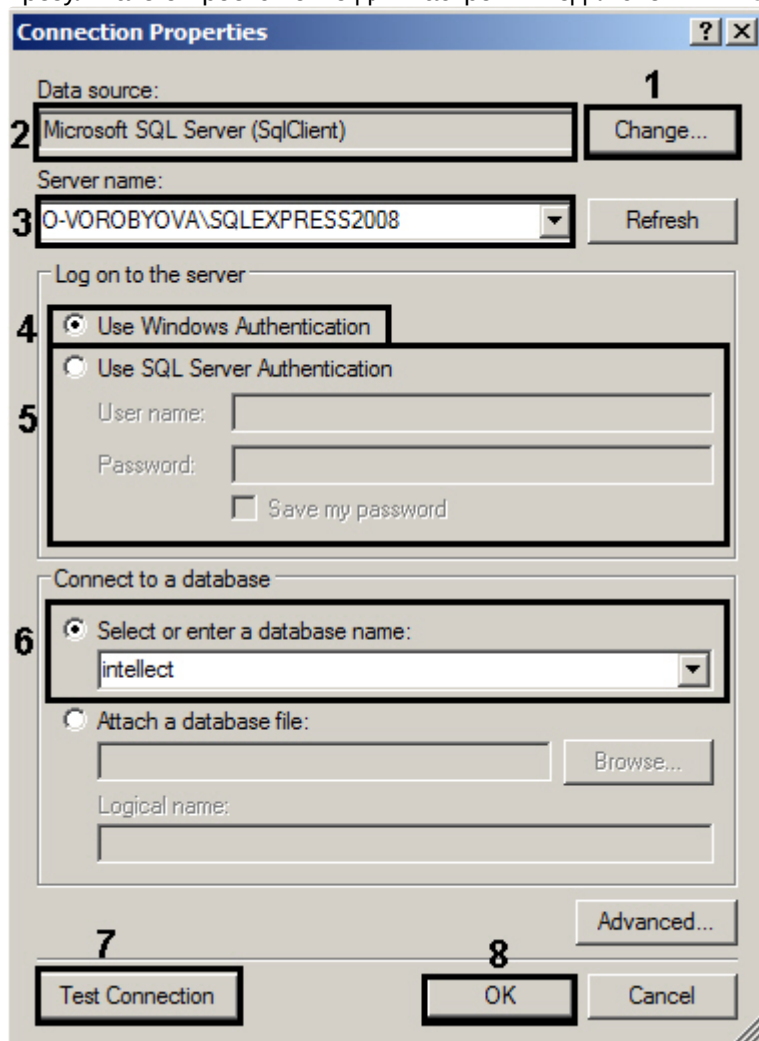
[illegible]

Connection Properties

?

Data source:

1

2 Microsoft SQL Server (SqlClient)

Change...

Server name:

3 O-VOROBYOVA\SQLEXPRESS2008

Refresh

Log on to the server

4 Use Windows Authentication

Use SQL Server Authentication

5

User name:

Password:

Save my password

Connect to a database

6 Select or enter a database name:

intellect

Attach a database file:

Browse...

Logical name:

Advanced...

7

8

Test Connection

OK

Cancel